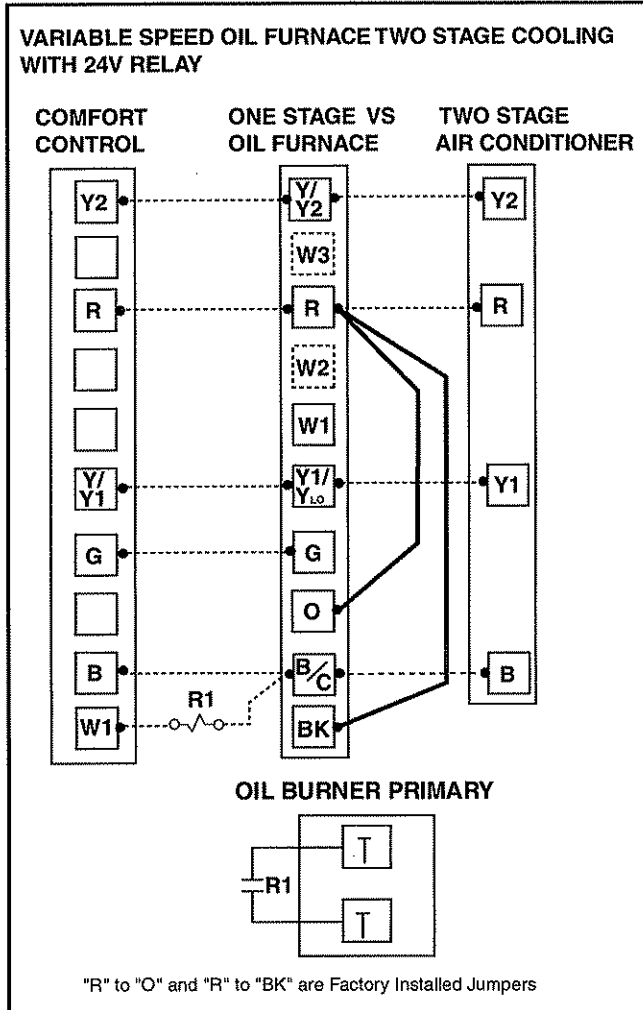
VARIABLE SPEED OIL FURNACE TWO STAGE COOLING WITH 24V RELAY

COMFORT CONTROL

ONE STAGE VS OIL FURNACE

TWO STAGE AIR CONDITIONER

Y2
R
Y/ Y1
G
B
W1

Y/ Y2
W3
R
W2
W1
Y1/ $Y_{LO}$
G
O
B/C
BK

Y2
R
Y1
B

R1

OIL BURNER PRIMARY

R1

T
T

"R" to "O" and "R" to "BK" are Factory Installed Jumpers